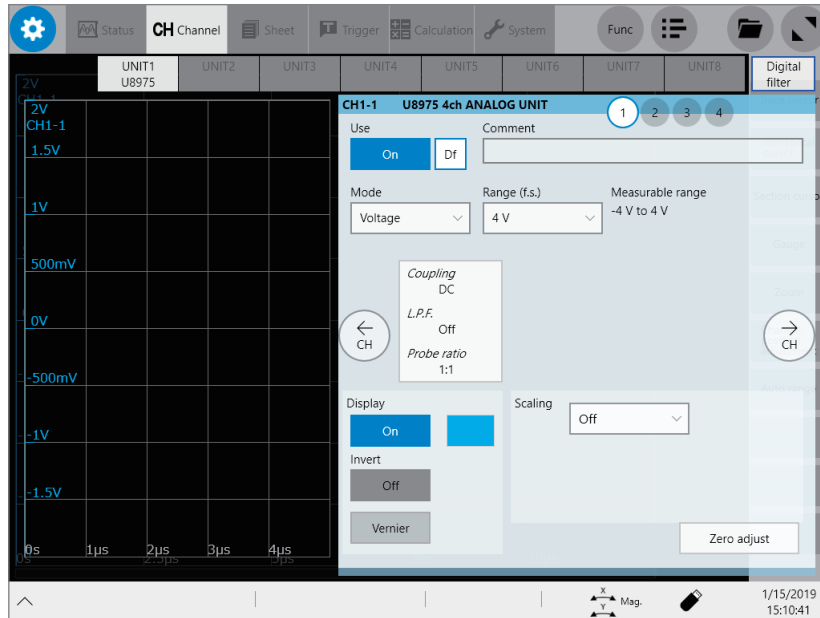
Status CH Channel Sheet Trigger Calculation System Func

UNIT1 U8975 UNIT2 UNIT3 UNIT4 UNIT5 UNIT6 UNIT7 UNIT8 Digital filter

2V
CH1-1
1.5V
1V
500mV
0V
-500mV
-1V
-1.5V
0s 1µs 2µs 3µs 4µs

CH1-1 U8975 4ch ANALOG UNIT 1 2 3 4

Use
On Df
Comment

Mode
Voltage
Range (f.s.)
4 V
Measurable range
-4 V to 4 V

Coupling
DC
L.P.F.
Off
Probe ratio
1:1

CH
CH

Display
On
Invert
Off
Vernier

Scaling
Off

Zero adjust

Mag.

1/15/2019
15:10:41